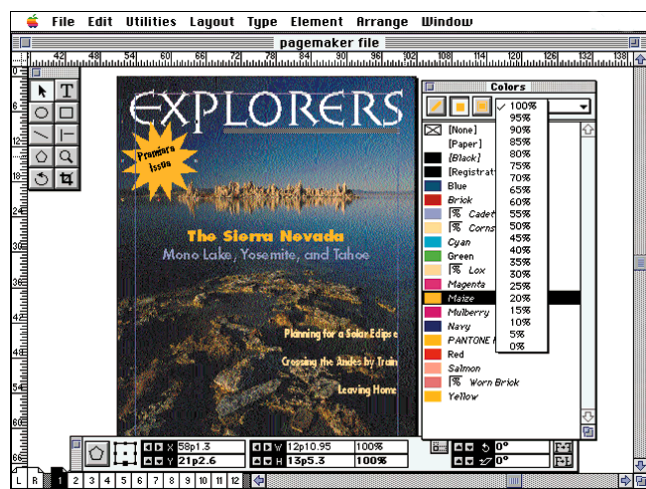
File Edit Utilities Layout Type Element Arrange Window

pagemaker file

42 48 54 60 66 72 78 84 90 96 102 108 114 120 126 132 138

EXPLORERS

Premiere Issue

The Sierra Nevada

Mono Lake, Yosemite, and Tahoe

Planning for a Solar Eclipse

Crossing the Andes by Train

Leaving Home

Colors

✓ 100%
95%
90%
85%
80%
75%
70%
65%
60%
55%
50%
45%
40%
35%
30%
25%
20%
15%
10%
5%
0%

[None]
[Paper]
[Black]
[Registrat
Blue
Brick
Cadet
Corns
Cyan
Green
Lox
Magenta
Maize
Mulberry
Navy
PANTONE
Red
Salmon
Worn Brick
Yellow

X 58p1.3
Y 21p2.6
W 12p10.95
H 13p5.3
100%
100%
0°
0°

L R 1 2 3 4 5 6 7 8 9 10 11 12